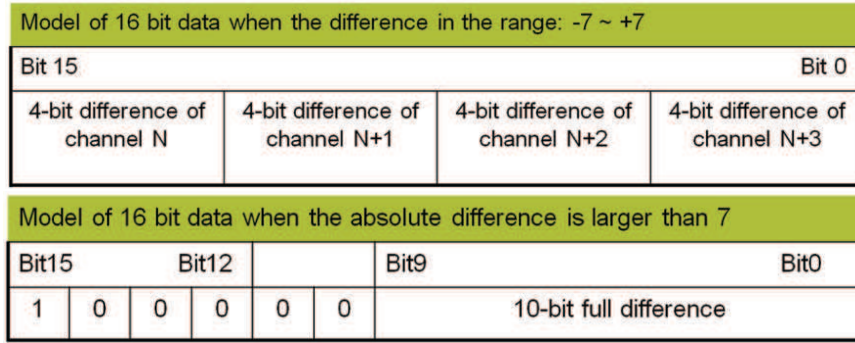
Model of 16 bit data when the difference in the range: -7 ~ +7

| Bit 15 | | | Bit 0 |
|---|---|---|---|
| 4-bit difference of channel N | 4-bit difference of channel N+1 | 4-bit difference of channel N+2 | 4-bit difference of channel N+3 |

Model of 16 bit data when the absolute difference is larger than 7

| Bit15 | | | Bit12 | | | Bit9 Bit0 |
|---|---|---|---|---|---|---|
| 1 | 0 | 0 | 0 | 0 | 0 | 10-bit full difference |